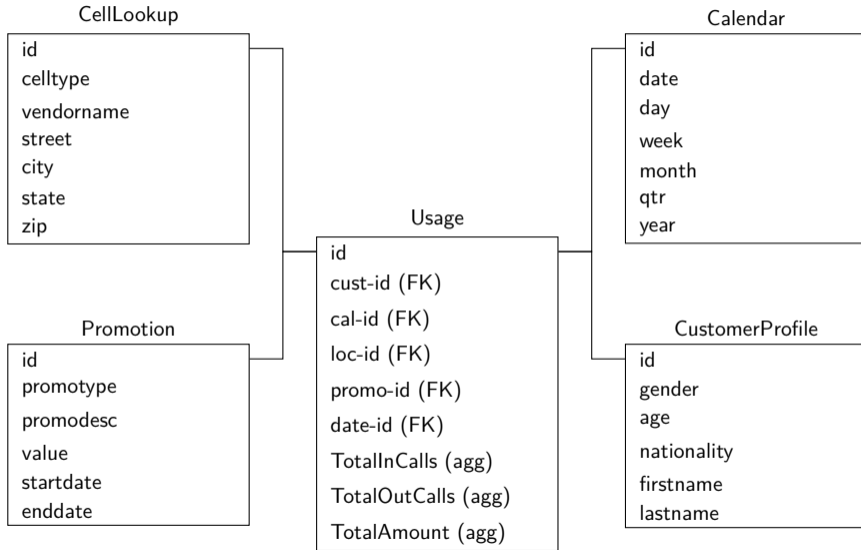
CellLookup
id
celltype
vendorname
street
city
state
zip

Promotion
id
promotype
promodesc
value
startdate
enddate

Usage
id
cust-id (FK)
cal-id (FK)
loc-id (FK)
promo-id (FK)
date-id (FK)
TotalInCalls (agg)
TotalOutCalls (agg)
TotalAmount (agg)

Calendar
id
date
day
week
month
qtr
year

CustomerProfile
id
gender
age
nationality
firstname
lastname